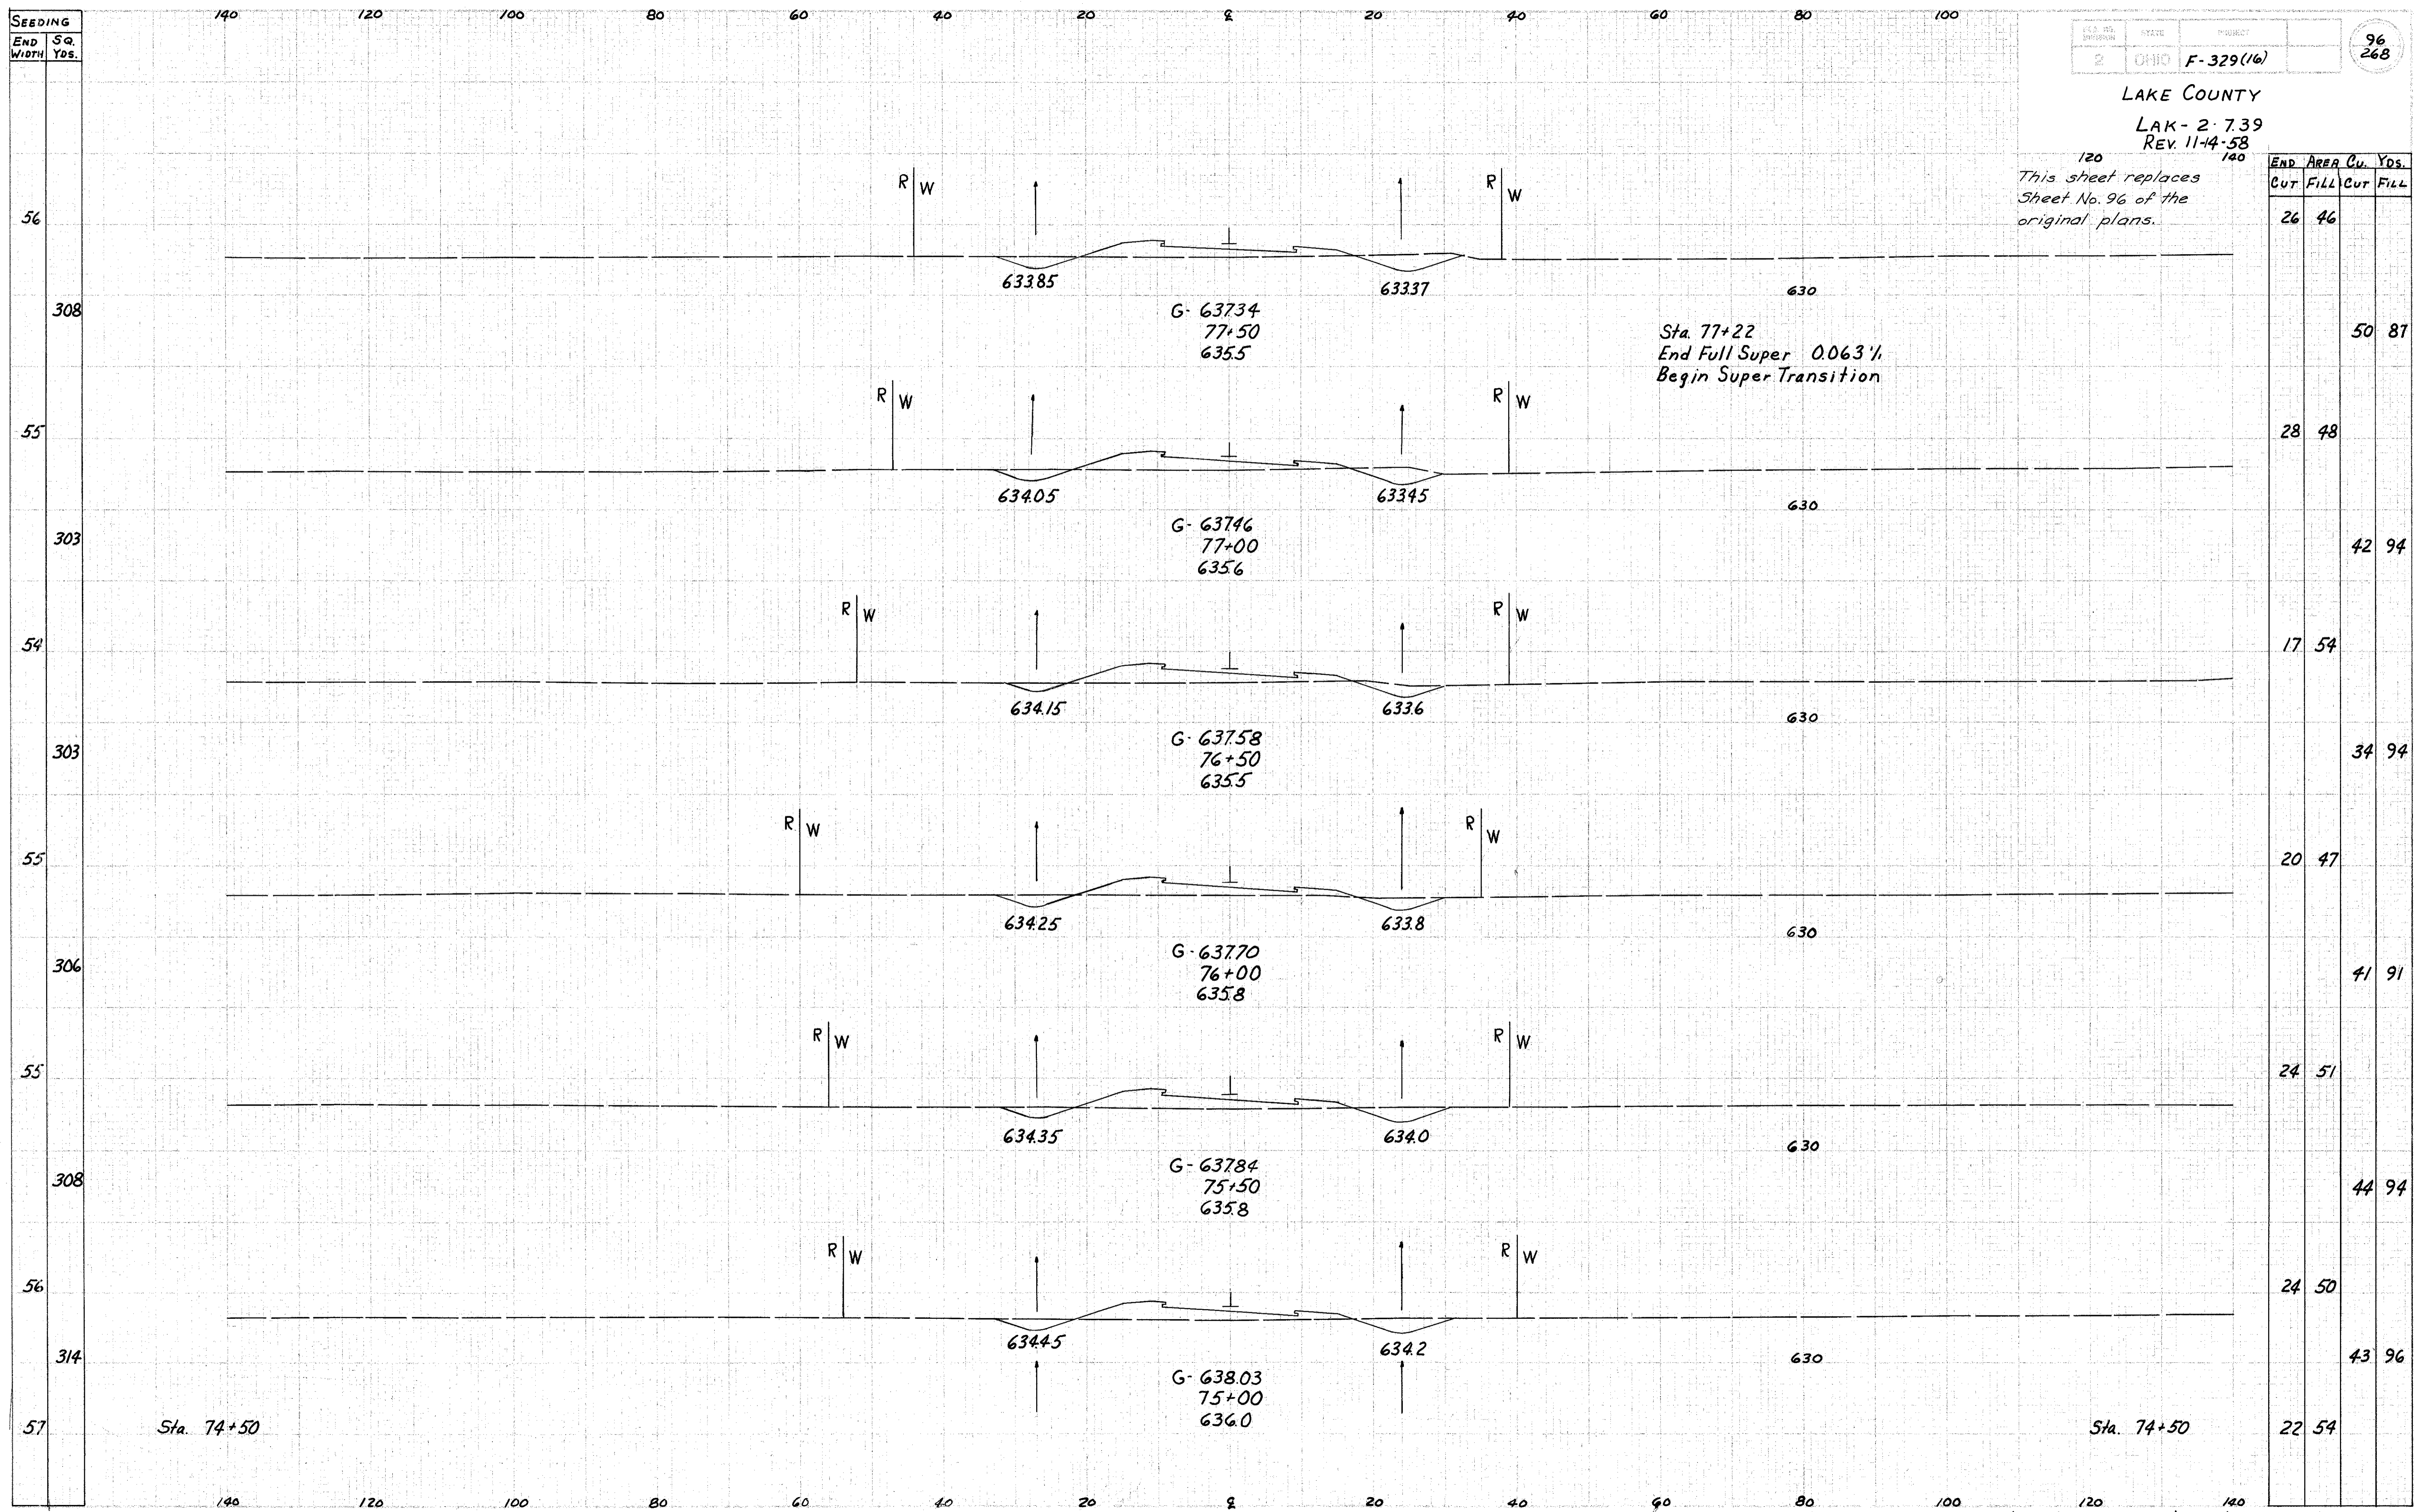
SEEDING

| END WIDTH | SQ. YDS. |
|---|---|
| 56 | |
| | 308 |
| 55 | |
| | 303 |
| 54 | |
| | 303 |
| 55 | |
| | 306 |
| 55 | |
| | 308 |
| 56 | |
| | 314 |
| 57 | |

140 120 100 80 60 40 20 ℄ 20 40 60 80 100

| FED. RD. DIVISION | STATE | PROJECT |
|---|---|---|
| 2 | OHIO | F-329(16) |

96
268

LAKE COUNTY

LAK-2-7.39
REV. 11-14-58

120 140

This sheet replaces Sheet No. 96 of the original plans.

| END AREA CUT | END AREA FILL | CU. YDS. CUT | CU. YDS. FILL |
|---|---|---|---|
| 26 | 46 | | |
| | | 50 | 87 |
| 28 | 48 | | |
| | | 42 | 94 |
| 17 | 54 | | |
| | | 34 | 94 |
| 20 | 47 | | |
| | | 41 | 91 |
| 24 | 51 | | |
| | | 44 | 94 |
| 24 | 50 | | |
| | | 43 | 96 |
| 22 | 54 | | |

R W R W
633.85 633.37
630
G-637.34
77+50
635.5

Sta. 77+22
End Full Super 0.063'/.
Begin Super Transition

R W R W
634.05 633.45
630
G-637.46
77+00
635.6

R W R W
634.15 633.6
630
G-637.58
76+50
635.5

R W R W
634.25 633.8
630
G-637.70
76+00
635.8

R W R W
634.35 634.0
630
G-637.84
75+50
635.8

R W R W
634.45 634.2
630
G-638.03
75+00
636.0

Sta. 74+50
Sta. 74+50

140 120 100 80 60 40 20 ℄ 20 40 60 80 100 120 140